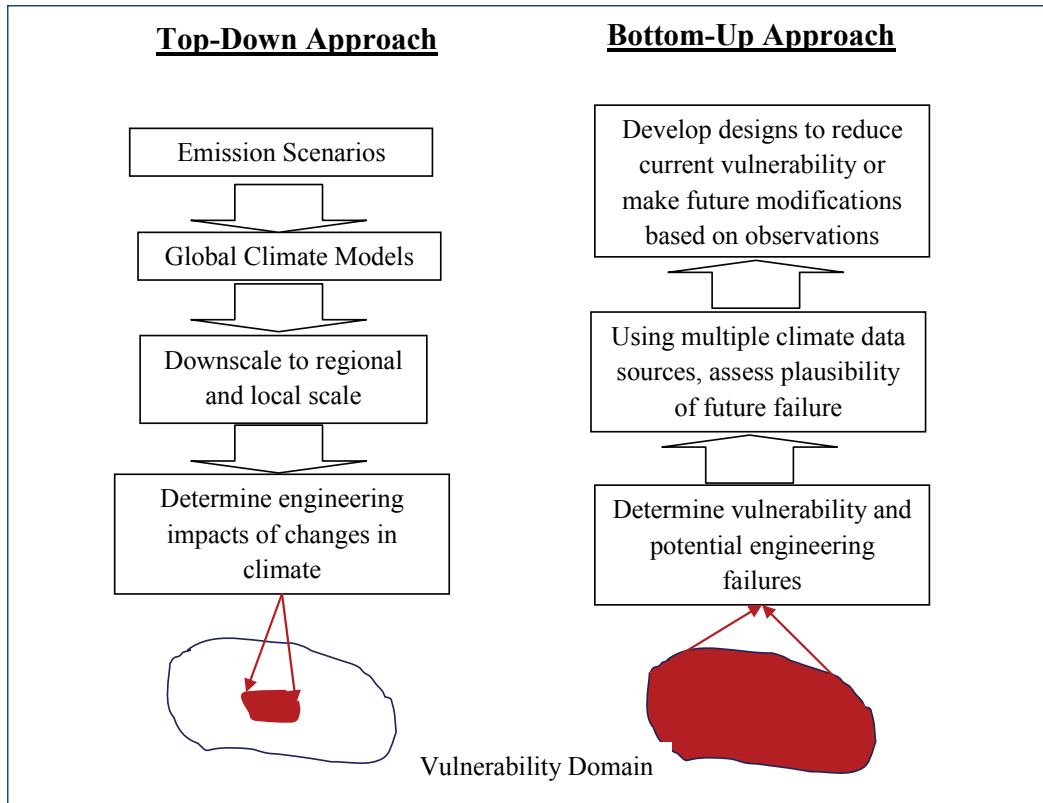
Top-Down Approach

Emission Scenarios

Global Climate Models

Downscale to regional and local scale

Determine engineering impacts of changes in climate

Bottom-Up Approach

Develop designs to reduce current vulnerability or make future modifications based on observations

Using multiple climate data sources, assess plausibility of future failure

Determine vulnerability and potential engineering failures

Vulnerability Domain